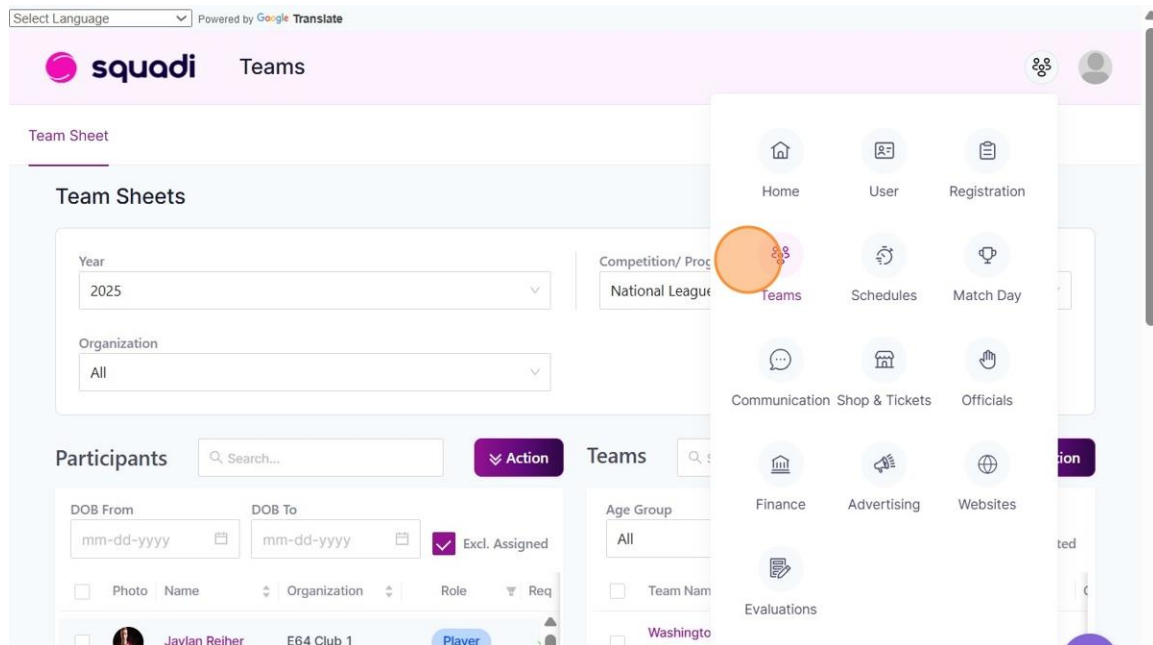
Select Language
Powered by Google Translate

squadi Teams

Team Sheet

Team Sheets

Year
2025

Competition/ Prog
National League

Organization
All

Participants
Search...
Action

DOB From
mm-dd-yyyy
DOB To
mm-dd-yyyy
Excl. Assigned

Photo Name Organization Role Req
Jaylan Reiher E64 Club 1 Player

Teams
ion

Age Group
All
ted

Team Nam
Washingto

Home
User
Registration
Teams
Schedules
Match Day
Communication
Shop & Tickets
Officials
Finance
Advertising
Websites
Evaluations